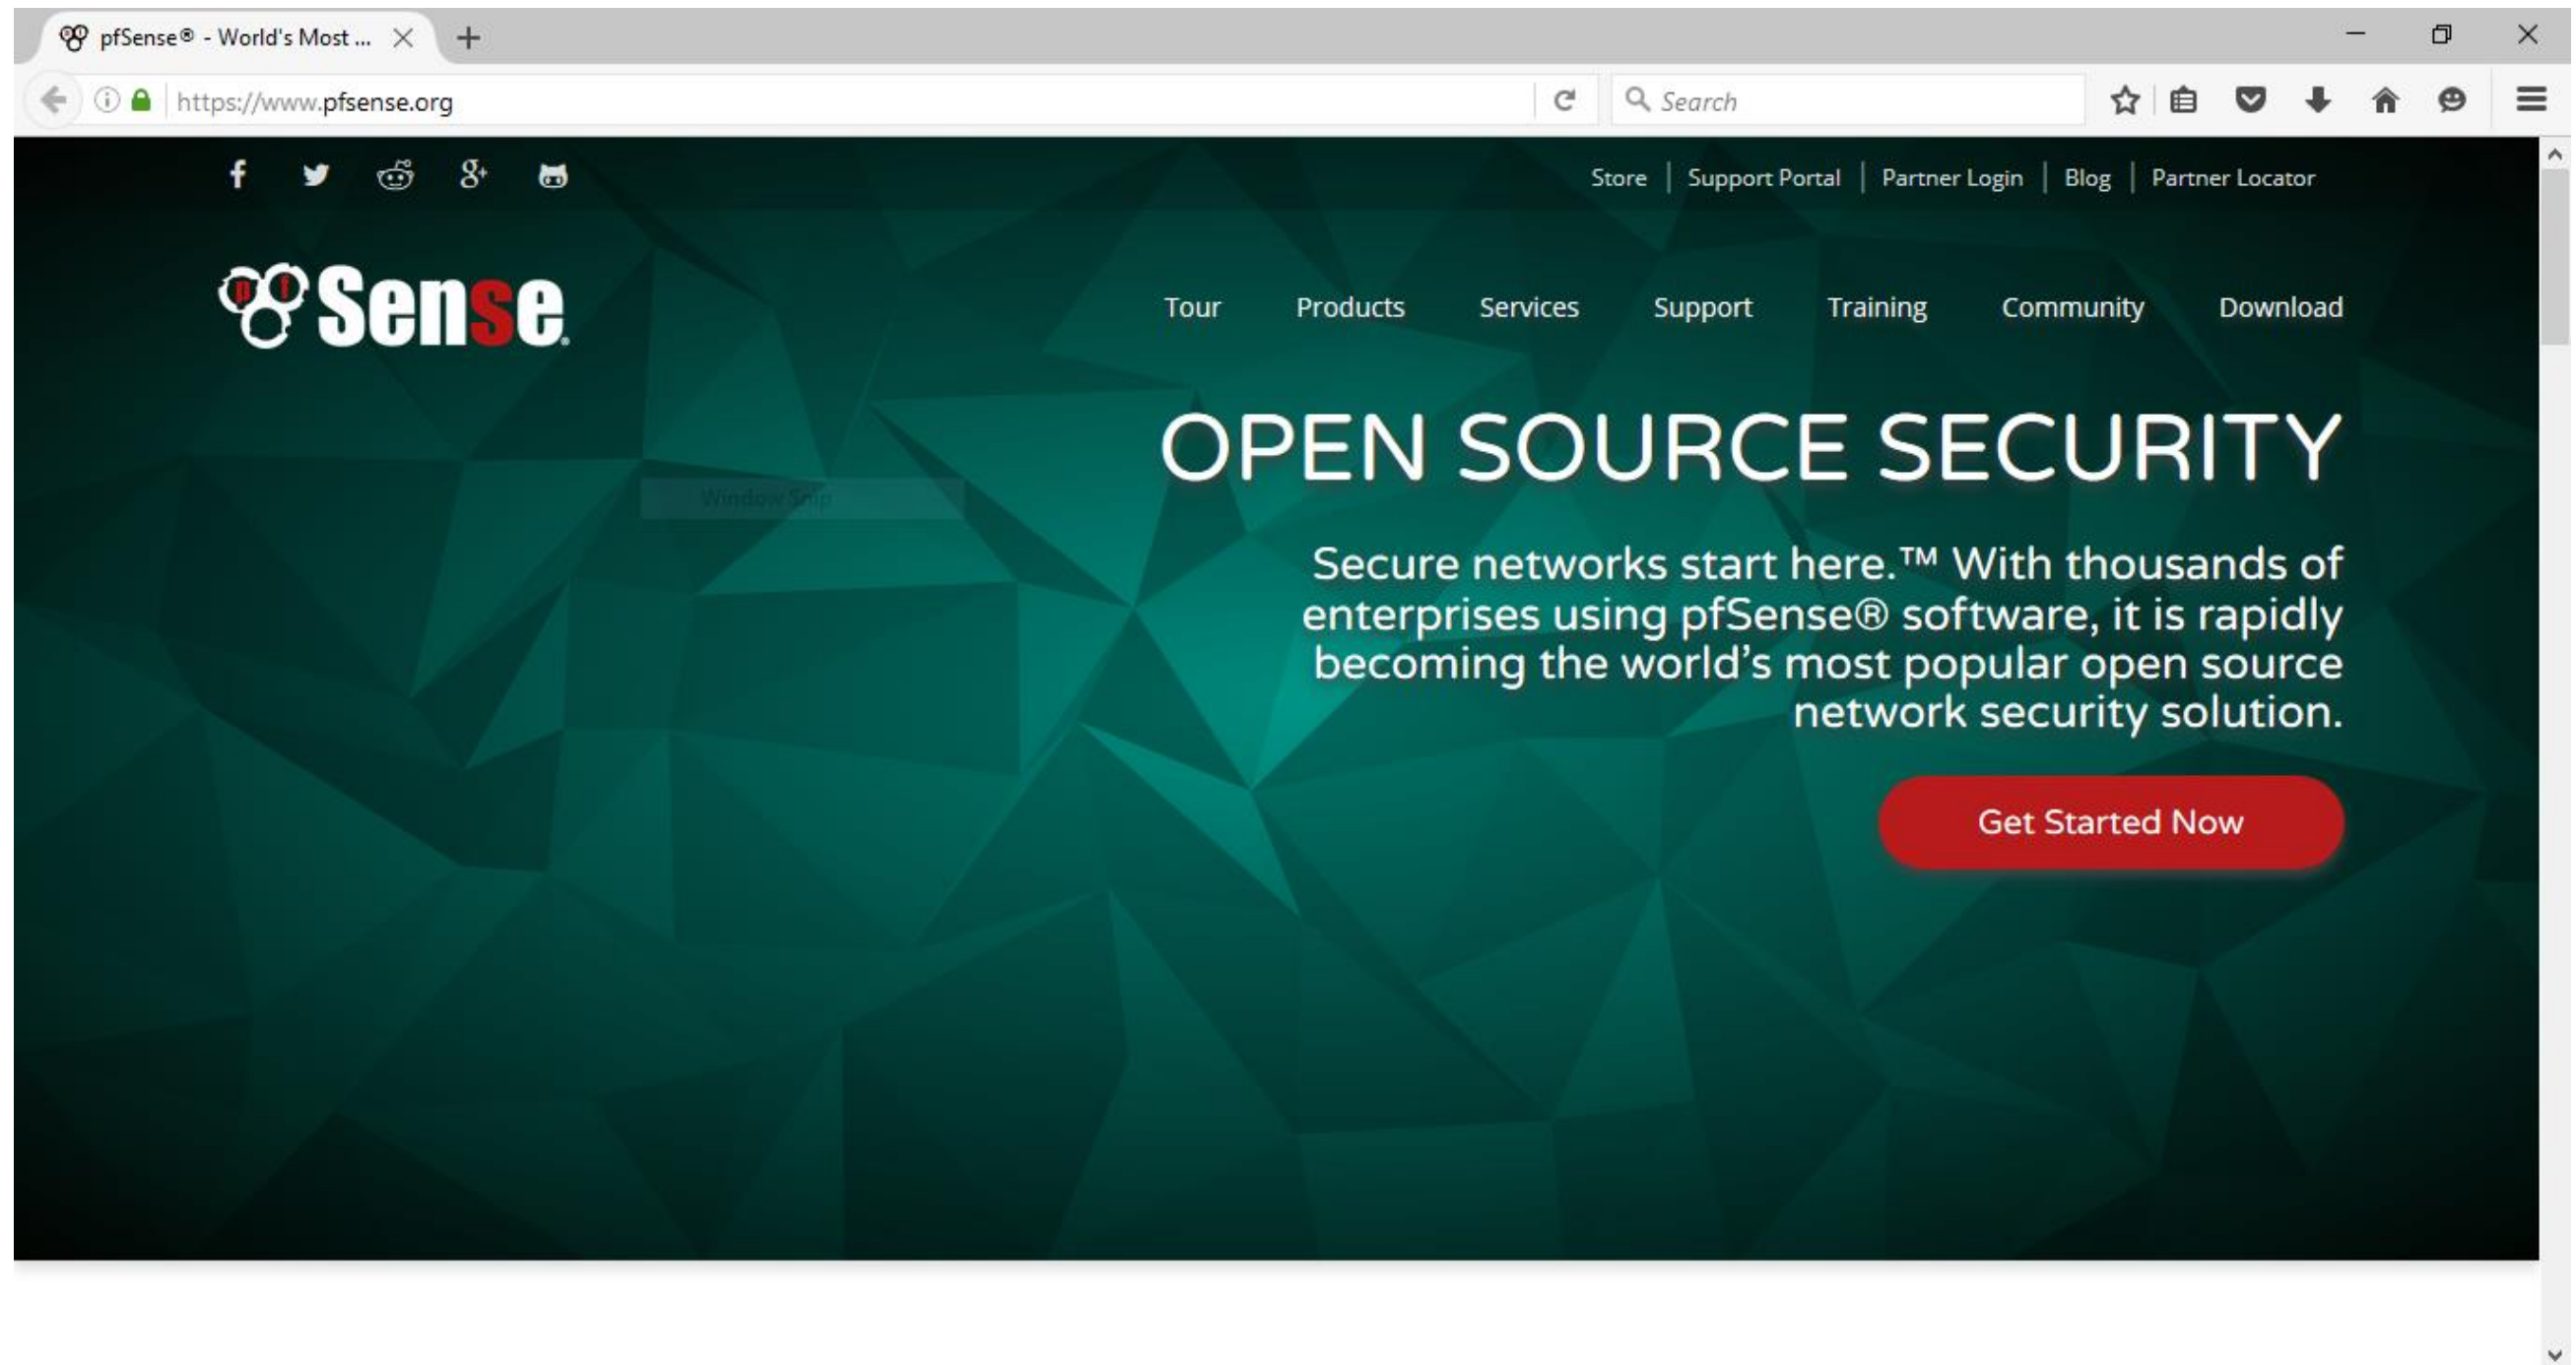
pfSense® - World's Most ...

https://www.pfsense.org

Search

Store | Support Portal | Partner Login | Blog | Partner Locator

pfSense

Tour Products Services Support Training Community Download

OPEN SOURCE SECURITY

Window Snip

Secure networks start here.™ With thousands of enterprises using pfSense® software, it is rapidly becoming the world's most popular open source network security solution.

Get Started Now